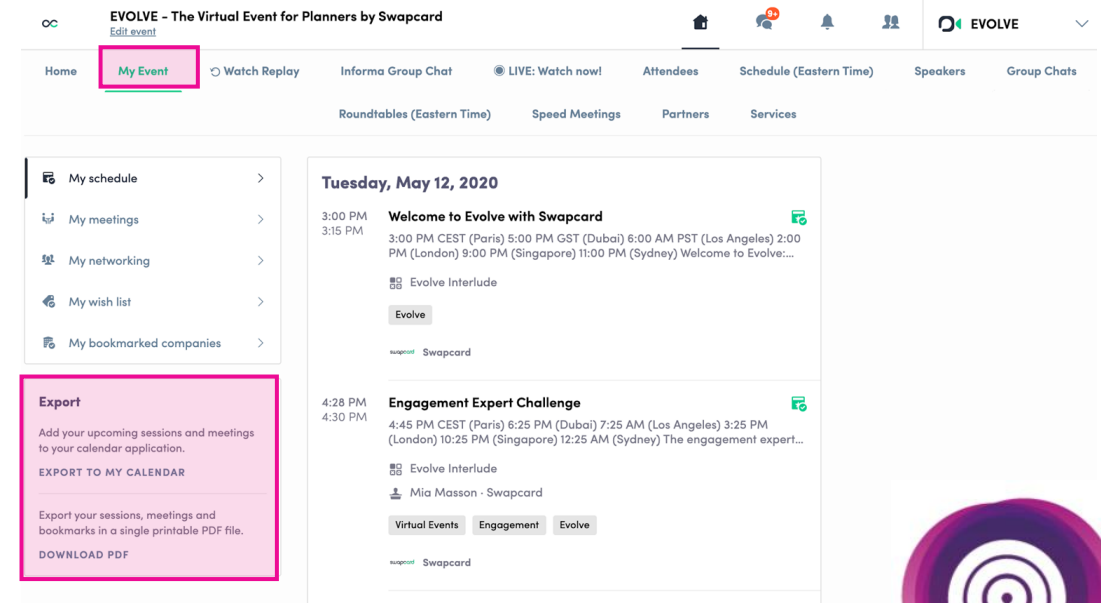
EVOLVE - The Virtual Event for Planners by Swapcard
Edit event

9+

EVOLVE

Home
My Event
Watch Replay
Informa Group Chat
LIVE: Watch now!
Attendees
Schedule (Eastern Time)
Speakers
Group Chats
Roundtables (Eastern Time)
Speed Meetings
Partners
Services

My schedule
My meetings
My networking
My wish list
My bookmarked companies

Export
Add your upcoming sessions and meetings to your calendar application.
EXPORT TO MY CALENDAR
Export your sessions, meetings and bookmarks in a single printable PDF file.
DOWNLOAD PDF

Tuesday, May 12, 2020

3:00 PM
3:15 PM
Welcome to Evolve with Swapcard
3:00 PM CEST (Paris) 5:00 PM GST (Dubai) 6:00 AM PST (Los Angeles) 2:00 PM (London) 9:00 PM (Singapore) 11:00 PM (Sydney) Welcome to Evolve:...
Evolve Interlude
Evolve
swapcard Swapcard

4:28 PM
4:30 PM
Engagement Expert Challenge
4:45 PM CEST (Paris) 6:25 PM (Dubai) 7:25 AM (Los Angeles) 3:25 PM (London) 10:25 PM (Singapore) 12:25 AM (Sydney) The engagement expert...
Evolve Interlude
Mia Masson · Swapcard
Virtual Events
Engagement
Evolve
swapcard Swapcard